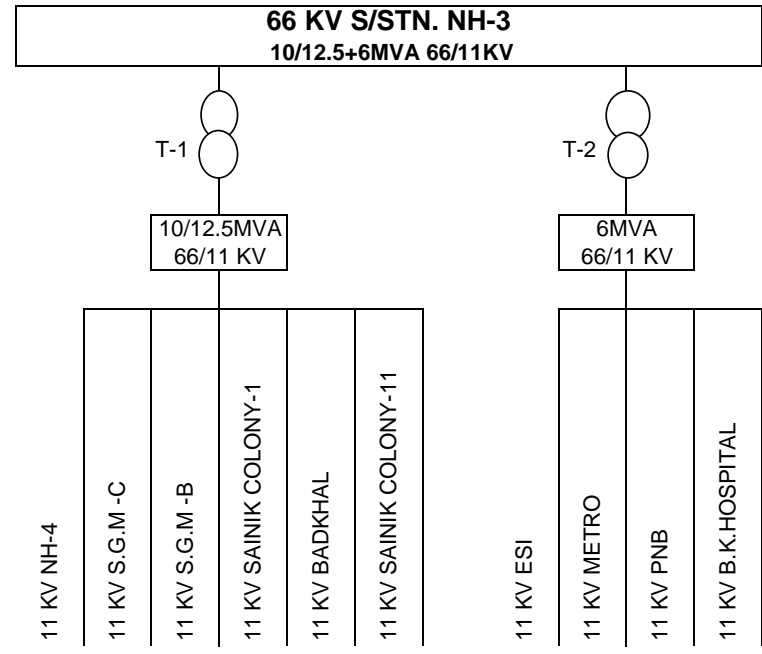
66 KV S/STN. NH-3
10/12.5+6MVA 66/11KV

T-1

10/12.5MVA
66/11 KV

T-2

6MVA
66/11 KV

11 KV NH-4
11 KV S.G.M -C
11 KV S.G.M -B
11 KV SAINIK COLONY-1
11 KV BADKHAL
11 KV SAINIK COLONY-11
11 KV ESI
11 KV METRO
11 KV PNB
11 KV B.K.HOSPITAL